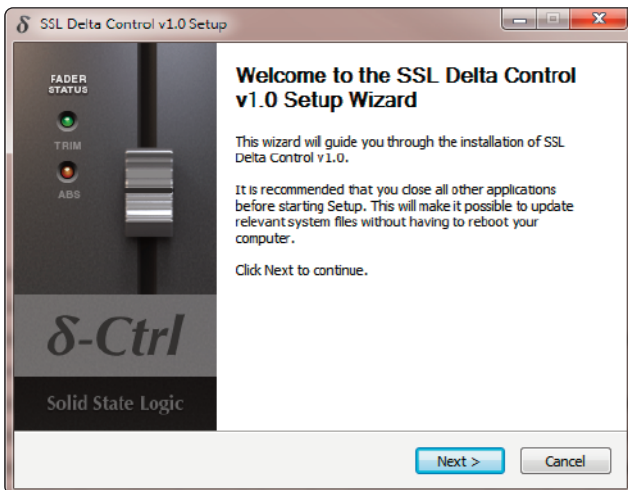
δ SSL Delta Control v1.0 Setup

FADER STATUS

TRIM

ABS

δ-Ctrl

Solid State Logic

Welcome to the SSL Delta Control v1.0 Setup Wizard

This wizard will guide you through the installation of SSL Delta Control v1.0.

It is recommended that you close all other applications before starting Setup. This will make it possible to update relevant system files without having to reboot your computer.

Click Next to continue.

Next >

Cancel